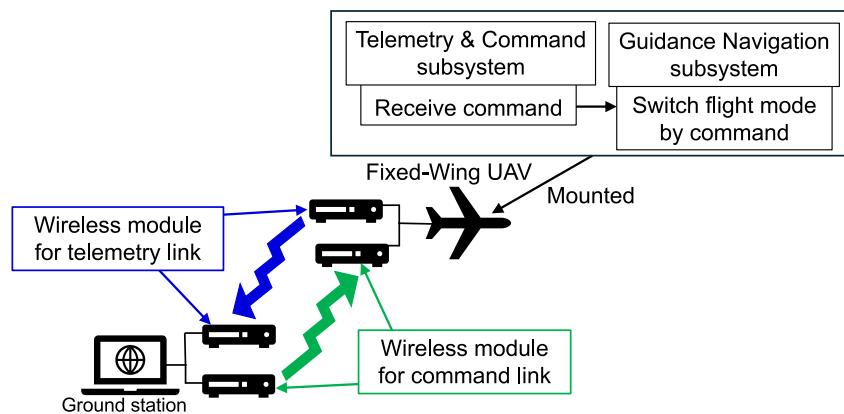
Telemetry & Command subsystem

Receive command

Guidance Navigation subsystem

Switch flight mode by command

Fixed-Wing UAV

Mounted

Wireless module for telemetry link

Wireless module for command link

Ground station